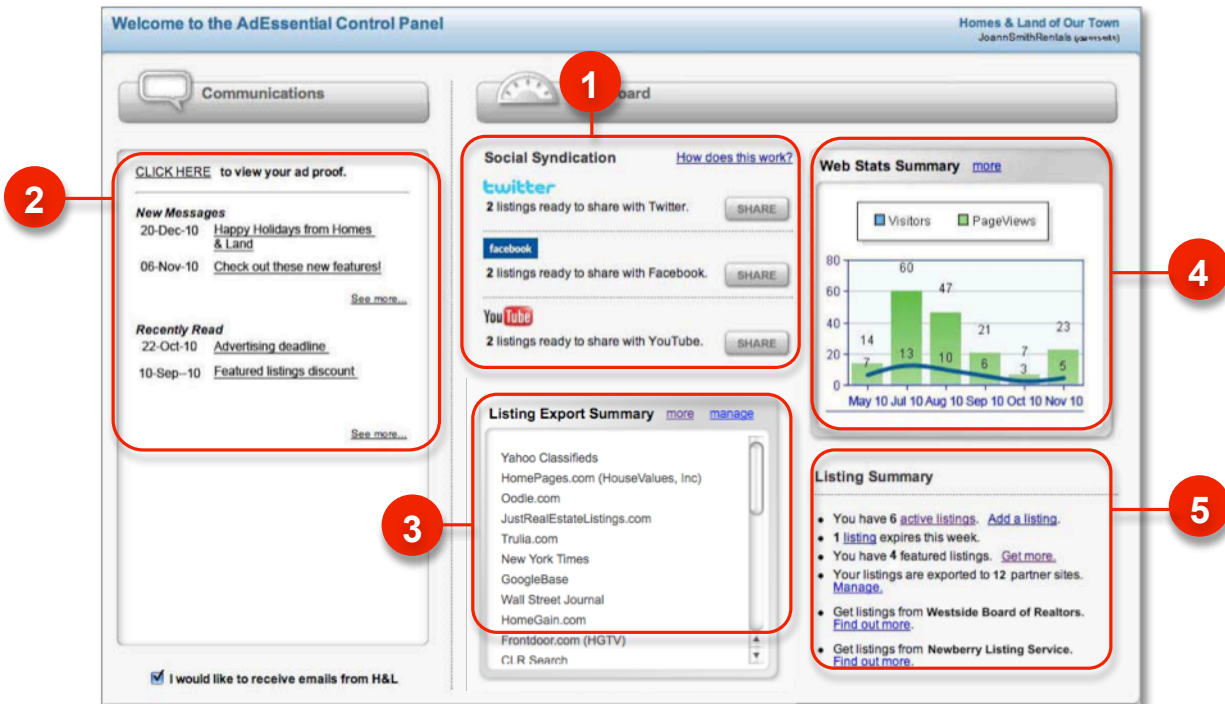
Welcome to the AdEssential Control Panel

Homes & Land of Our Town
JoannSmithRentals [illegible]

Communications

1

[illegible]oard

2

CLICK HERE to view your ad proof.

New Messages
20-Dec-10 Happy Holidays from Homes & Land
06-Nov-10 Check out these new features!
See more...

Recently Read
22-Oct-10 Advertising deadline
10-Sep-10 Featured listings discount
See more...

I would like to receive emails from H&L

Social Syndication How does this work?
twitter
2 listings ready to share with Twitter. SHARE
facebook
2 listings ready to share with Facebook. SHARE
YouTube
2 listings ready to share with YouTube. SHARE

3

Listing Export Summary more manage
Yahoo Classifieds
HomePages.com (HouseValues, Inc)
Oodle.com
JustRealEstateListings.com
Trulia.com
New York Times
GoogleBase
Wall Street Journal
HomeGain.com
Frontdoor.com (HGTV)
CLR Search

Web Stats Summary more
Visitors PageViews
80
60
40
20
0
14 7 60 13 47 10 21 6 7 3 23 5
May 10 Jul 10 Aug 10 Sep 10 Oct 10 Nov 10

4

Listing Summary

5

• You have 6 active listings. Add a listing.
• 1 listing expires this week.
• You have 4 featured listings. Get more.
• Your listings are exported to 12 partner sites. Manage.
• Get listings from Westside Board of Realtors. Find out more.
• Get listings from Newberry Listing Service. Find out more.